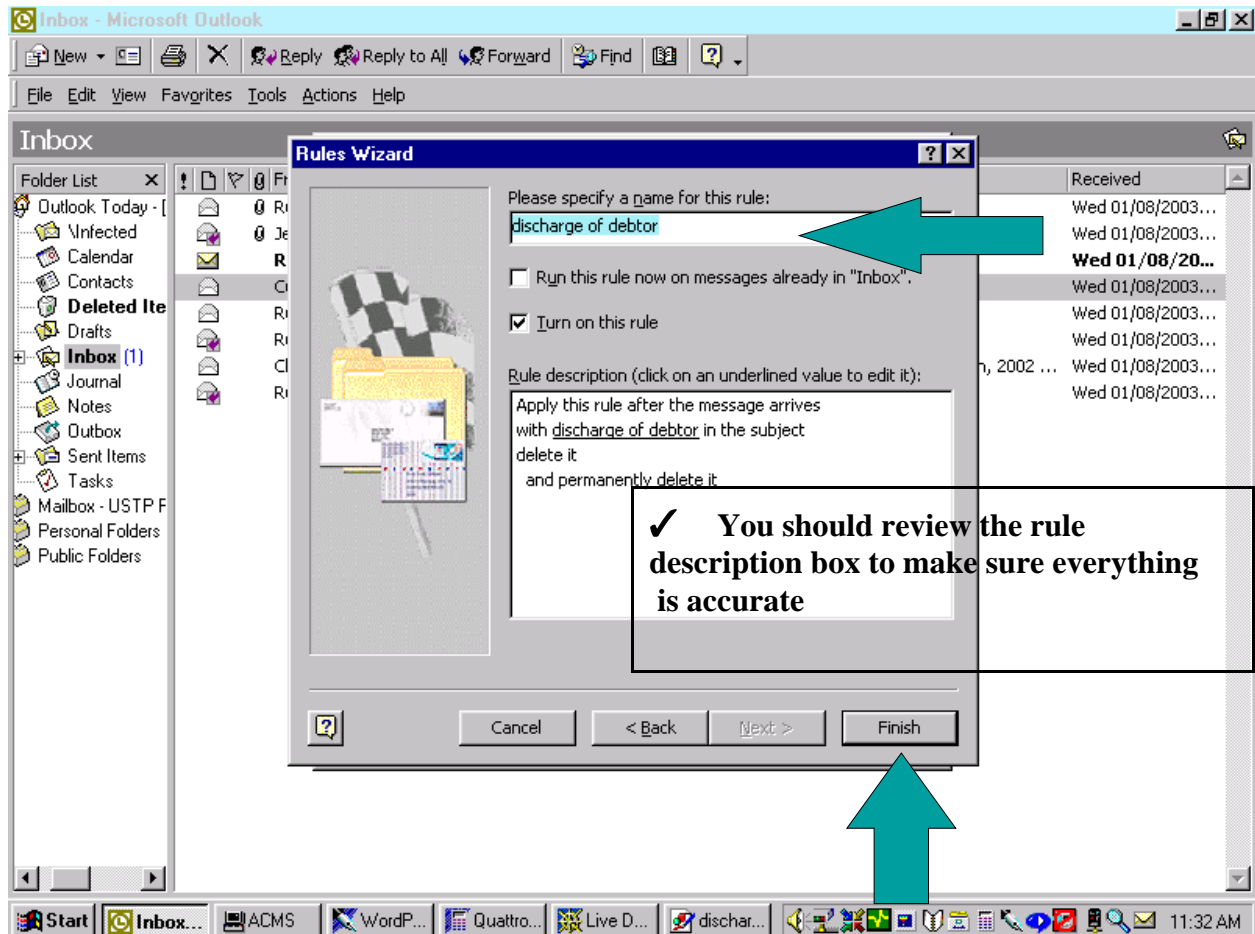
Inbox - Microsoft Outlook

New Reply Reply to All Forward Find

File Edit View Favorites Tools Actions Help

Inbox

Folder List

Outlook Today - [
\Infected
Calendar
Contacts
Deleted Ite
Drafts
Inbox (1)
Journal
Notes
Outbox
Sent Items
Tasks
Mailbox - USTP F
Personal Folders
Public Folders

Fr
Ru
Je
R
Cc
Ru
Ru
Cl
Ru

Received
Wed 01/08/2003...
Wed 01/08/2003...
Wed 01/08/20...
Wed 01/08/2003...
Wed 01/08/2003...
Wed 01/08/2003...
n, 2002 ... Wed 01/08/2003...
Wed 01/08/2003...

Rules Wizard

Please specify a name for this rule:
discharge of debtor

Run this rule now on messages already in "Inbox".

Turn on this rule

Rule description (click on an underlined value to edit it):
Apply this rule after the message arrives
with discharge of debtor in the subject
delete it
and permanently delete it

✓ You should review the rule description box to make sure everything is accurate

Cancel < Back Next > Finish

Start Inbox... ACMS WordP... Quattro... Live D... dischar... 11:32 AM